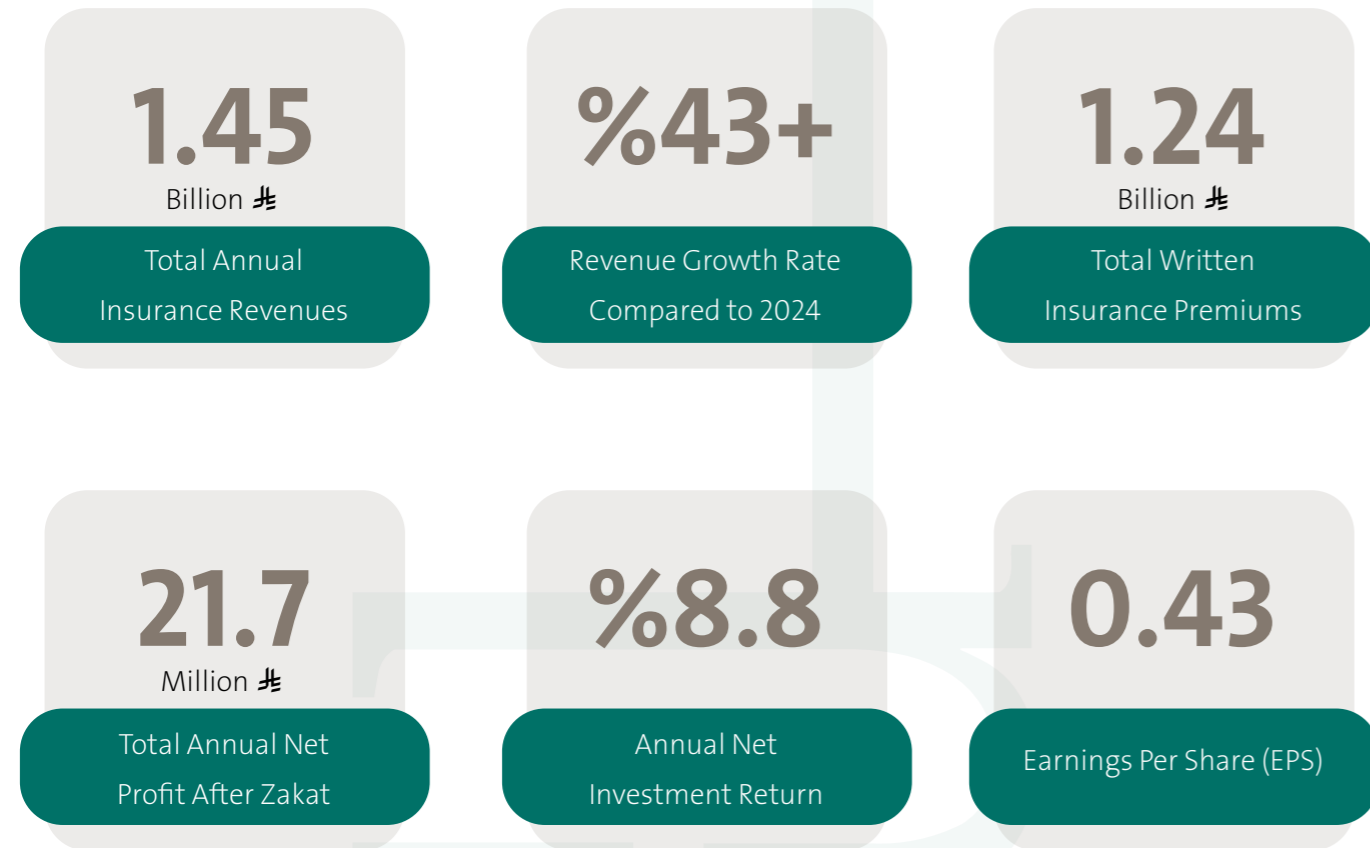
1.45
Billion ⃁

Total Annual Insurance Revenues

%43+

Revenue Growth Rate Compared to 2024

1.24
Billion ⃁

Total Written Insurance Premiums

21.7
Million ⃁

Total Annual Net Profit After Zakat

%8.8

Annual Net Investment Return

0.43

Earnings Per Share (EPS)